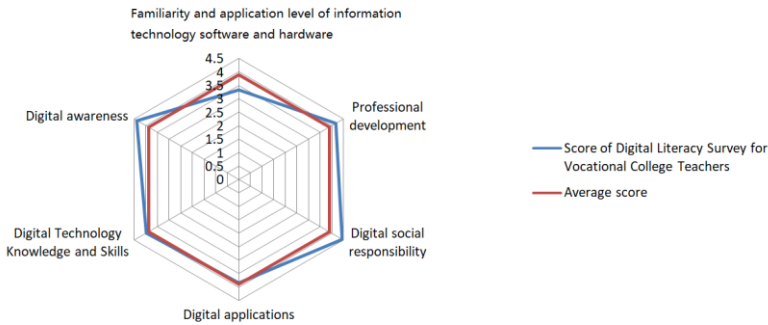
Familiarity and application level of information technology software and hardware

4.5
4
3.5
3
2.5
2
1.5
1
0.5
0

Professional development

Digital social responsibility

Digital applications

Digital Technology Knowledge and Skills

Digital awareness

Score of Digital Literacy Survey for Vocational College Teachers

Average score